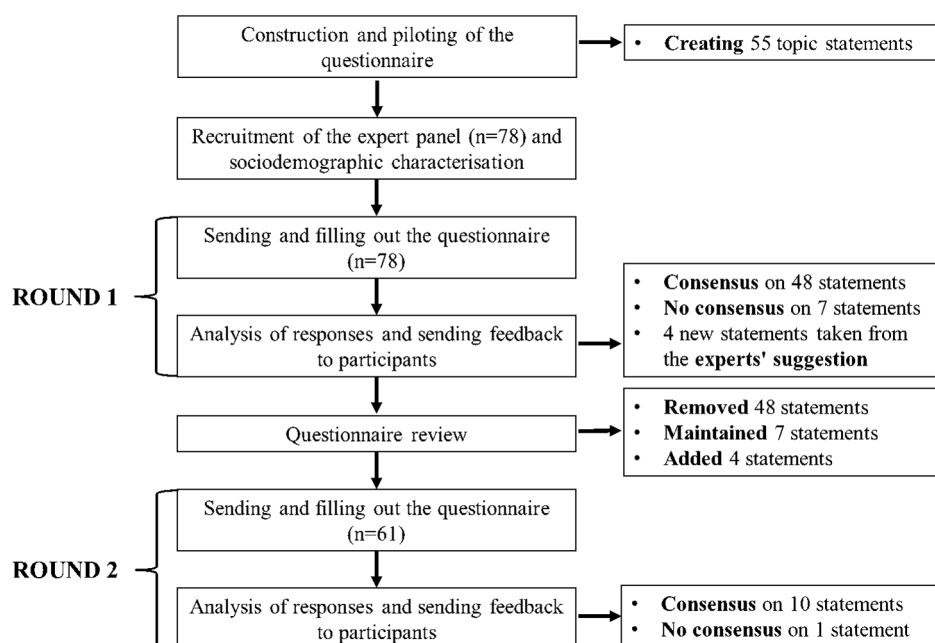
Construction and piloting of the questionnaire

• **Creating** 55 topic statements

Recruitment of the expert panel (n=78) and sociodemographic characterisation

ROUND 1

Sending and filling out the questionnaire (n=78)

Analysis of responses and sending feedback to participants

• **Consensus** on 48 statements
• **No consensus** on 7 statements
• 4 new statements taken from the **experts' suggestion**

Questionnaire review

• **Removed** 48 statements
• **Maintained** 7 statements
• **Added** 4 statements

ROUND 2

Sending and filling out the questionnaire (n=61)

Analysis of responses and sending feedback to participants

• **Consensus** on 10 statements
• **No consensus** on 1 statement